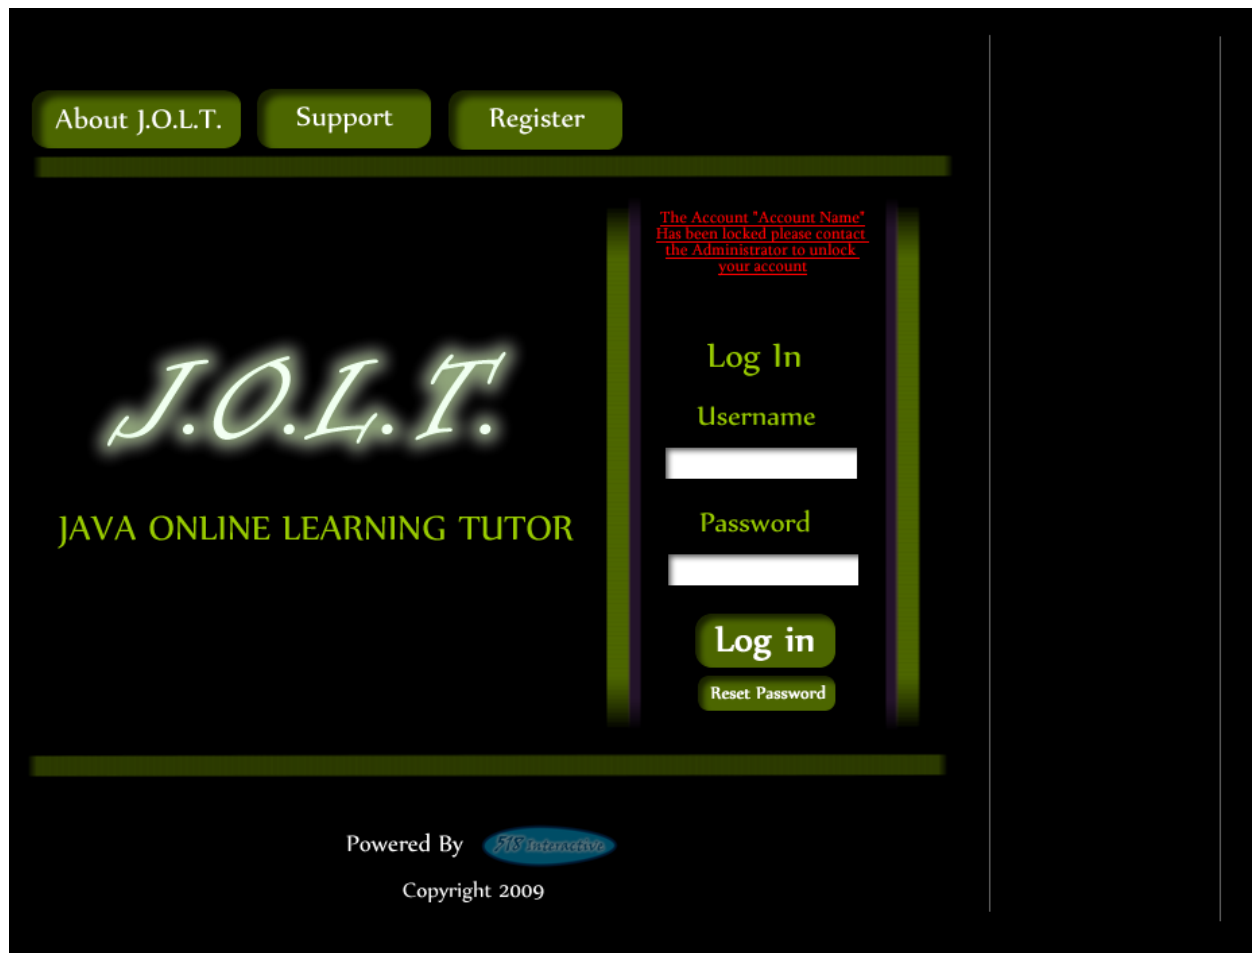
About J.O.L.T.

Support

Register

The Account "Account Name" Has been locked please contact the Administrator to unlock your account

J.O.L.T.

JAVA ONLINE LEARNING TUTOR

Log In

Username

Password

Log in

Reset Password

Powered By

AIS interactive

Copyright 2009